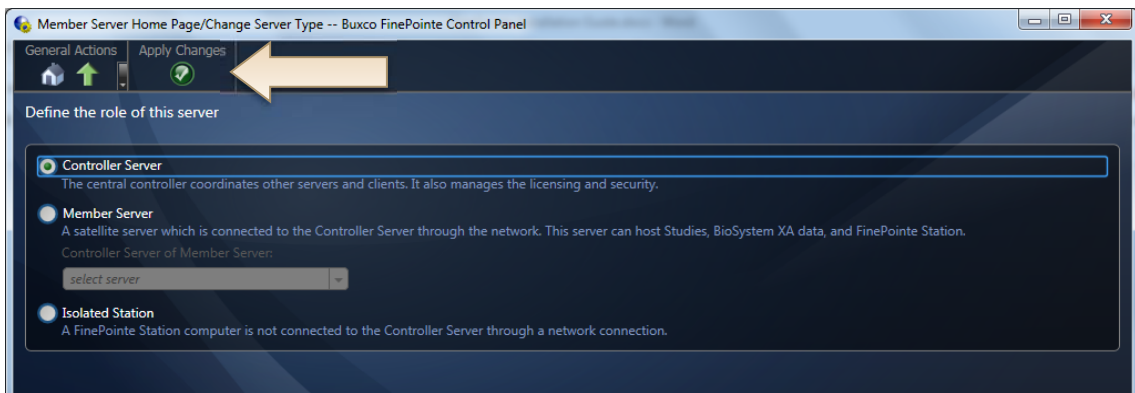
Member Server Home Page/Change Server Type -- Buxco FinePointe Control Panel

General Actions

Apply Changes

Define the role of this server

Controller Server
The central controller coordinates other servers and clients. It also manages the licensing and security.

Member Server
A satellite server which is connected to the Controller Server through the network. This server can host Studies, BioSystem XA data, and FinePointe Station.

Controller Server of Member Server:

select server

Isolated Station
A FinePointe Station computer is not connected to the Controller Server through a network connection.